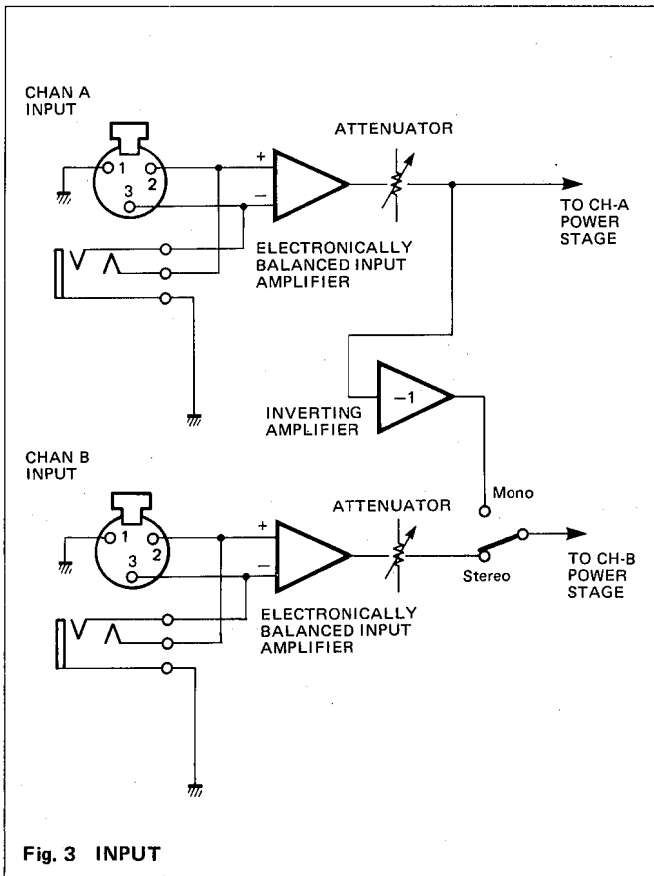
CHAN A INPUT

1
2
3

+
−

ATTENUATOR

TO CH-A POWER STAGE

ELECTRONICALLY BALANCED INPUT AMPLIFIER

INVERTING AMPLIFIER

−1

CHAN B INPUT

1
2
3

+
−

ATTENUATOR

Mono

Stereo

TO CH-B POWER STAGE

ELECTRONICALLY BALANCED INPUT AMPLIFIER

Fig. 3 INPUT